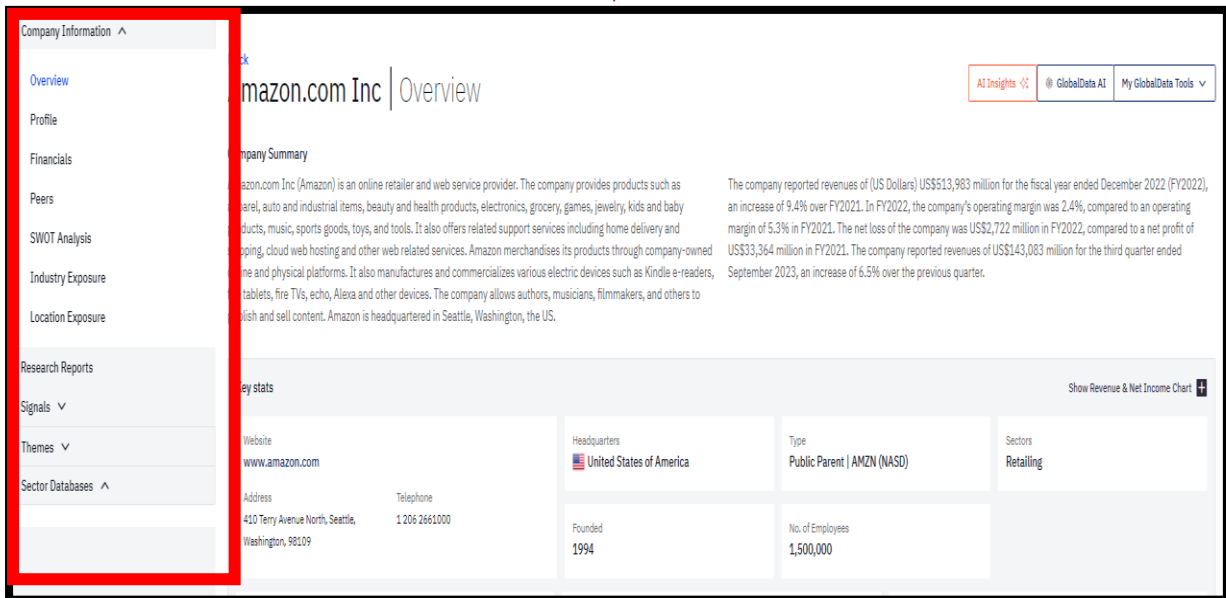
Company Information ^

Overview

Profile

Financials

Peers

SWOT Analysis

Industry Exposure

Location Exposure

Research Reports

Signals ∨

Themes ∨

Sector Databases ^

ck

mazon.com Inc | Overview

AI Insights

GlobalData AI

My GlobalData Tools ∨

mpany Summary

mazon.com Inc (Amazon) is an online retailer and web service provider. The company provides products such as arel, auto and industrial items, beauty and health products, electronics, grocery, games, jewelry, kids and baby ducts, music, sports goods, toys, and tools. It also offers related support services including home delivery and pping, cloud web hosting and other web related services. Amazon merchandises its products through company-owned ine and physical platforms. It also manufactures and commercializes various electric devices such as Kindle e-readers, tablets, fire TVs, echo, Alexa and other devices. The company allows authors, musicians, filmmakers, and others to lish and sell content. Amazon is headquartered in Seattle, Washington, the US.

The company reported revenues of (US Dollars) US$513,983 million for the fiscal year ended December 2022 (FY2022), an increase of 9.4% over FY2021. In FY2022, the company's operating margin was 2.4%, compared to an operating margin of 5.3% in FY2021. The net loss of the company was US$2,722 million in FY2022, compared to a net profit of US$33,364 million in FY2021. The company reported revenues of US$143,083 million for the third quarter ended September 2023, an increase of 6.5% over the previous quarter.

ey stats

Show Revenue & Net Income Chart +

Website
www.amazon.com

Address
410 Terry Avenue North, Seattle, Washington, 98109

Telephone
1 206 2661000

Headquarters
United States of America

Type
Public Parent | AMZN (NASD)

Sectors
Retailing

Founded
1994

No. of Employees
1,500,000